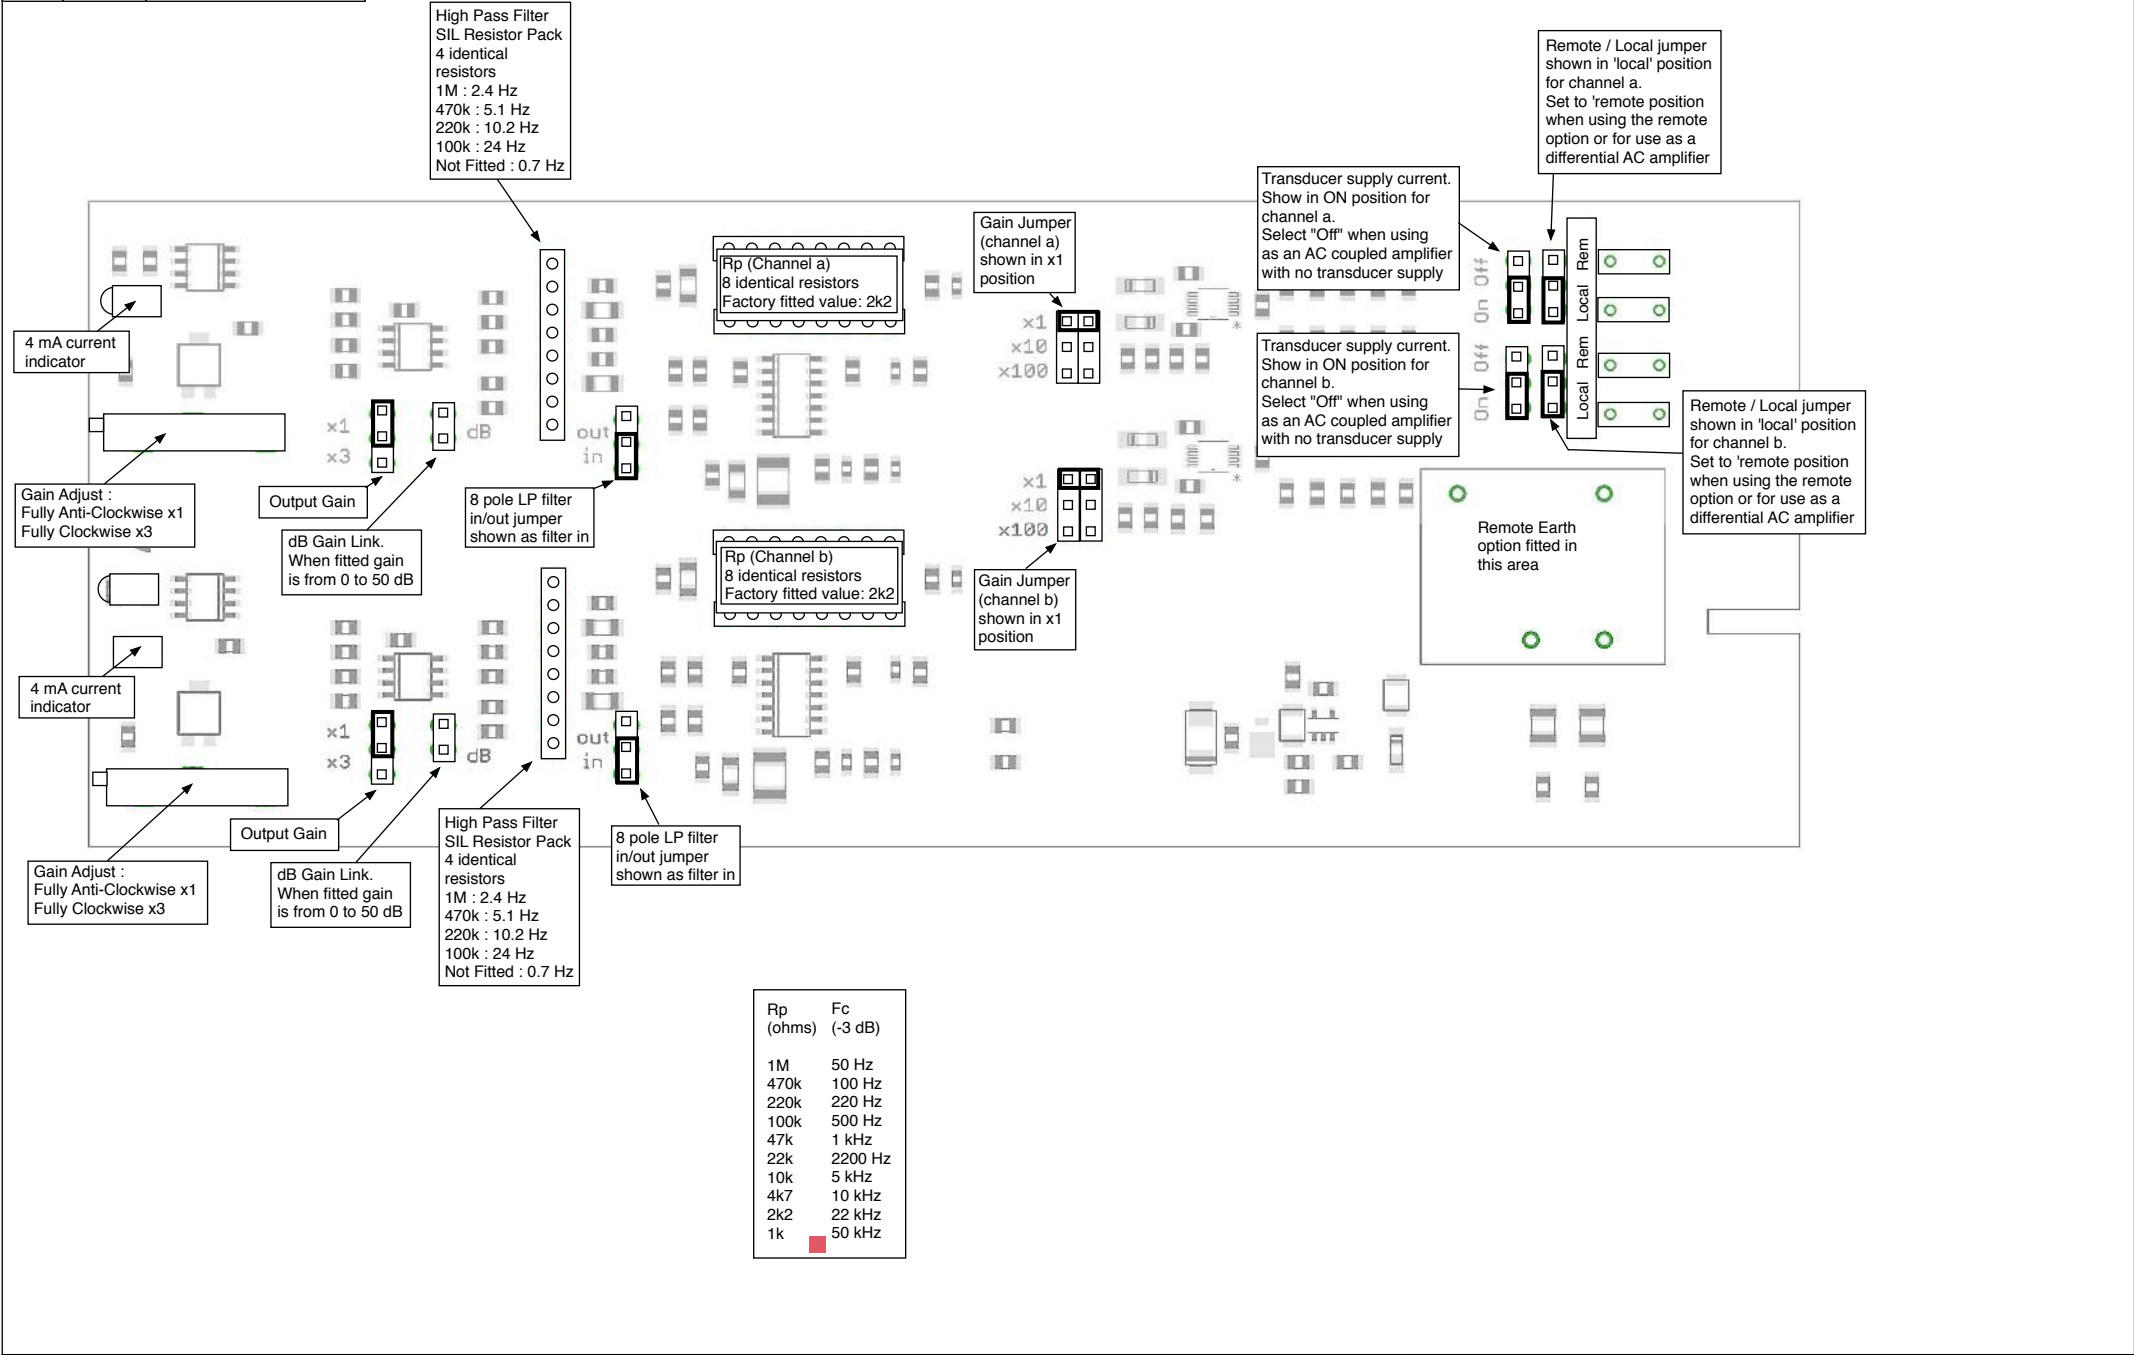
High Pass Filter
SIL Resistor Pack
4 identical resistors
1M : 2.4 Hz
470k : 5.1 Hz
220k : 10.2 Hz
100k : 24 Hz
Not Fitted : 0.7 Hz

Remote / Local jumper shown in 'local' position for channel a.
Set to 'remote position when using the remote option or for use as a differential AC amplifier

Transducer supply current. Show in ON position for channel a.
Select "Off" when using as an AC coupled amplifier with no transducer supply

Gain Jumper (channel a) shown in x1 position

Rp (Channel a)
8 identical resistors
Factory fitted value: 2k2

x1
x10
x100

On Off
Rem
Local
On Off
Rem
Local

Transducer supply current. Show in ON position for channel b.
Select "Off" when using as an AC coupled amplifier with no transducer supply

Remote / Local jumper shown in 'local' position for channel b.
Set to 'remote position when using the remote option or for use as a differential AC amplifier

4 mA current indicator

x1
x3
dB
out
in

Gain Adjust :
Fully Anti-Clockwise x1
Fully Clockwise x3

Output Gain

dB Gain Link.
When fitted gain is from 0 to 50 dB

8 pole LP filter in/out jumper shown as filter in

x1
x10
x100

Remote Earth option fitted in this area

Rp (Channel b)
8 identical resistors
Factory fitted value: 2k2

Gain Jumper (channel b) shown in x1 position

4 mA current indicator

x1
x3
dB
out
in

Gain Adjust :
Fully Anti-Clockwise x1
Fully Clockwise x3

Output Gain

dB Gain Link.
When fitted gain is from 0 to 50 dB

High Pass Filter
SIL Resistor Pack
4 identical resistors
1M : 2.4 Hz
470k : 5.1 Hz
220k : 10.2 Hz
100k : 24 Hz
Not Fitted : 0.7 Hz

8 pole LP filter in/out jumper shown as filter in

| Rp (ohms) | Fc (-3 dB) |
|---|---|
| 1M | 50 Hz |
| 470k | 100 Hz |
| 220k | 220 Hz |
| 100k | 500 Hz |
| 47k | 1 kHz |
| 22k | 2200 Hz |
| 10k | 5 kHz |
| 4k7 | 10 kHz |
| 2k2 | 22 kHz |
| 1k | 50 kHz |